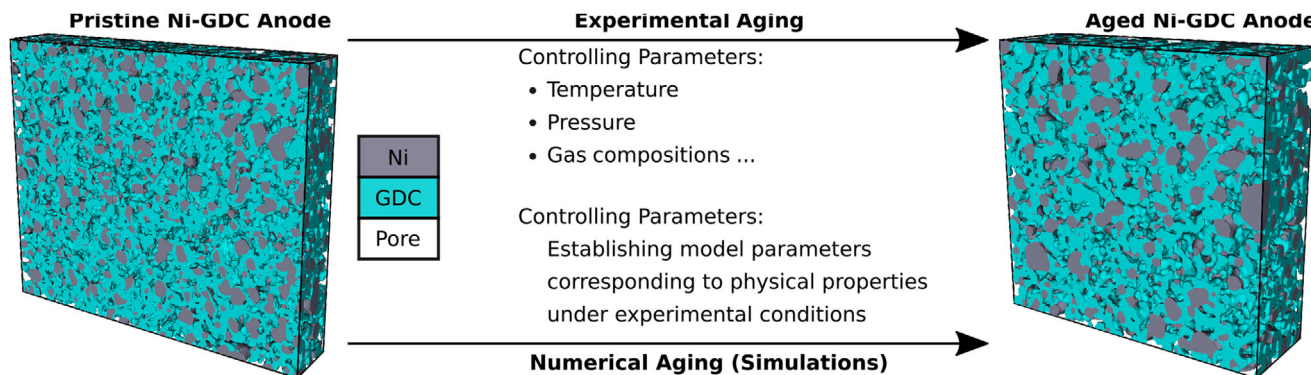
Pristine Ni-GDC Anode

Experimental Aging

Aged Ni-GDC Anode

Controlling Parameters:
• Temperature
• Pressure
• Gas compositions ...

| Ni |
|---|
| GDC |
| Pore |

Controlling Parameters:
Establishing model parameters corresponding to physical properties under experimental conditions

Numerical Aging (Simulations)